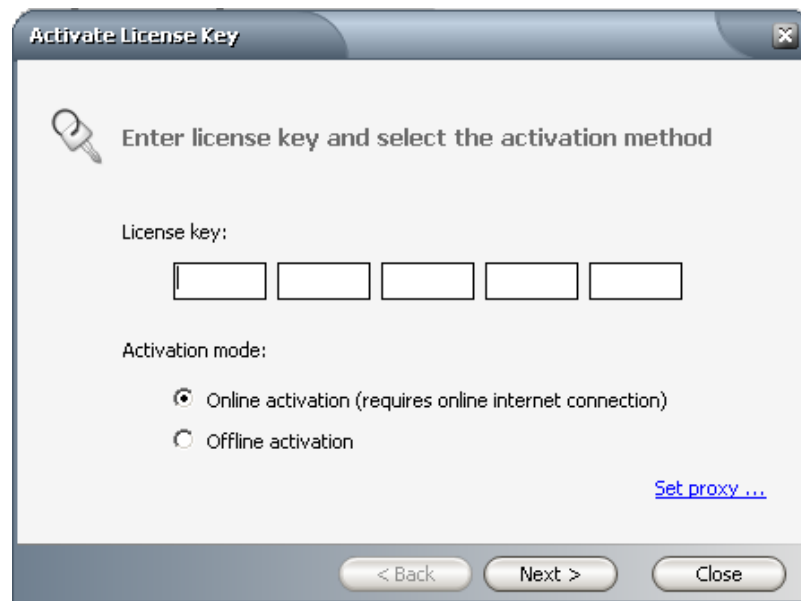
Activate License Key

Enter license key and select the activation method

License key:

Activation mode:

Online activation (requires online internet connection)

Offline activation

Set proxy ...

< Back

Next >

Close